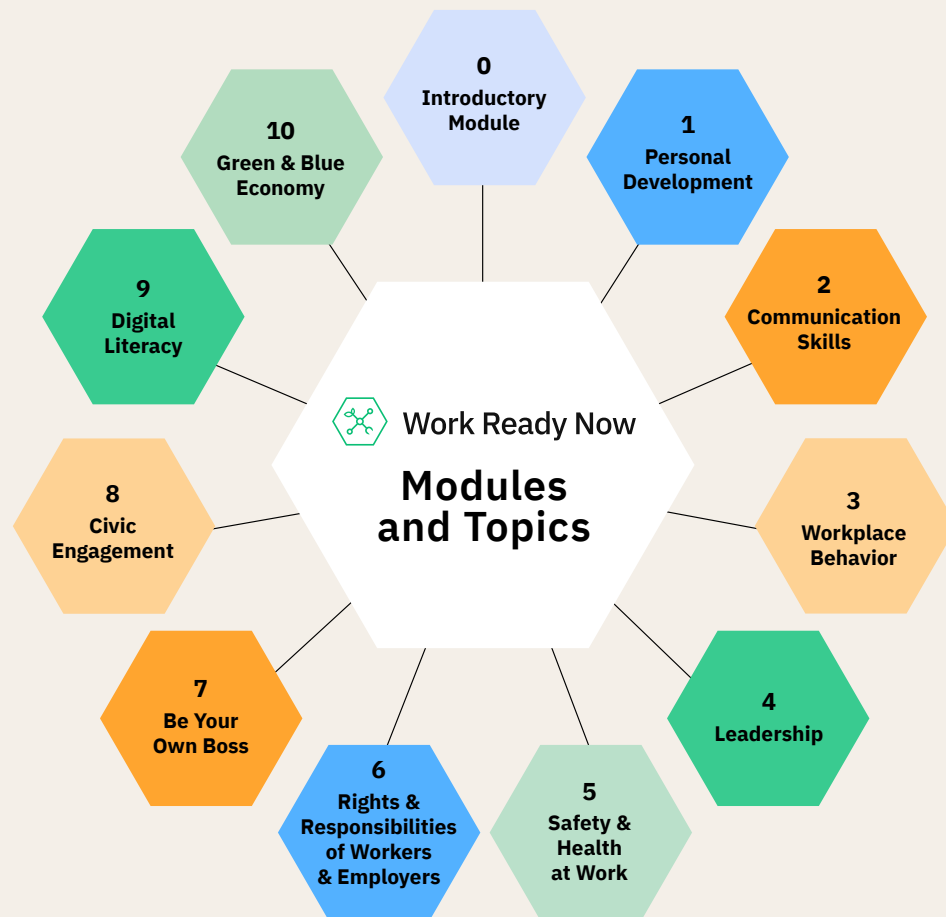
Work Ready Now

Modules and Topics

0
Introductory Module

1
Personal Development

2
Communication Skills

3
Workplace Behavior

4
Leadership

5
Safety & Health at Work

6
Rights & Responsibilities of Workers & Employers

7
Be Your Own Boss

8
Civic Engagement

9
Digital Literacy

10
Green & Blue Economy